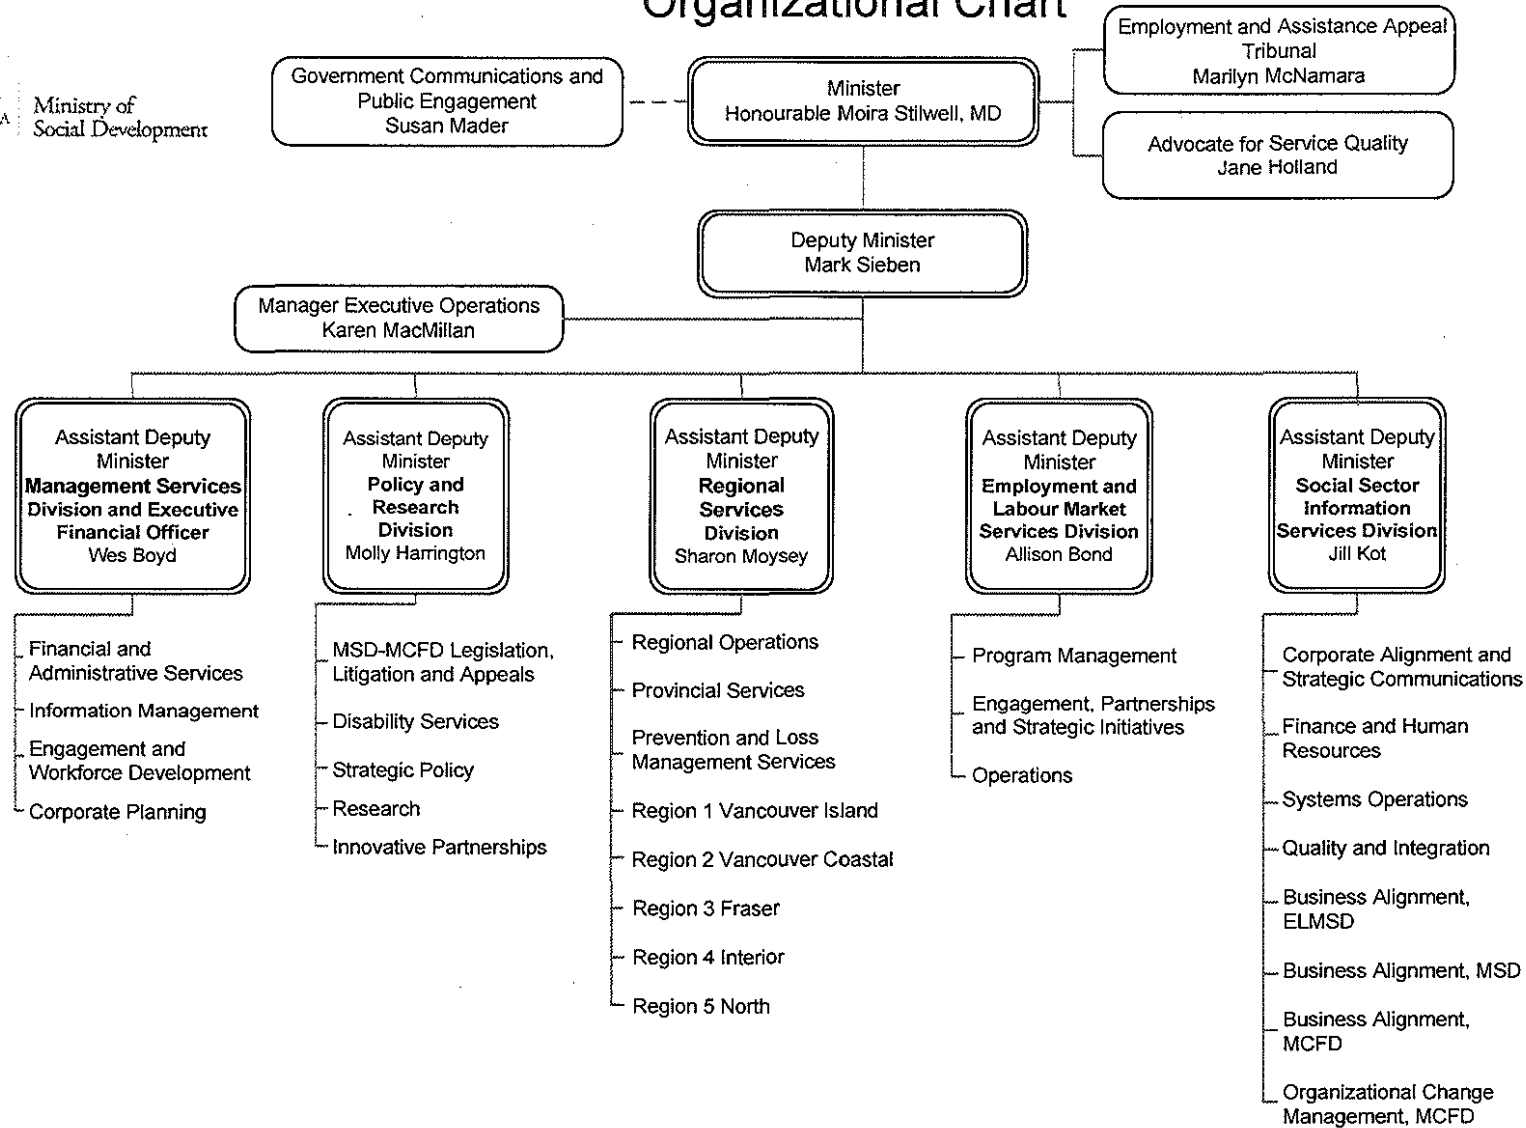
Organizational Chart

Ministry of Social Development

Government Communications and Public Engagement
Susan Mader

Minister
Honourable Moira Stilwell, MD

Employment and Assistance Appeal Tribunal
Marilyn McNamara

Advocate for Service Quality
Jane Holland

Deputy Minister
Mark Sieben

Manager Executive Operations
Karen MacMillan

Assistant Deputy Minister
**Management Services Division and Executive Financial Officer**
Wes Boyd

Financial and Administrative Services
Information Management
Engagement and Workforce Development
Corporate Planning

Assistant Deputy Minister
**Policy and Research Division**
Molly Harrington

MSD-MCFD Legislation, Litigation and Appeals
Disability Services
Strategic Policy
Research
Innovative Partnerships

Assistant Deputy Minister
**Regional Services Division**
Sharon Moysey

Regional Operations
Provincial Services
Prevention and Loss Management Services
Region 1 Vancouver Island
Region 2 Vancouver Coastal
Region 3 Fraser
Region 4 Interior
Region 5 North

Assistant Deputy Minister
**Employment and Labour Market Services Division**
Allison Bond

Program Management
Engagement, Partnerships and Strategic Initiatives
Operations

Assistant Deputy Minister
**Social Sector Information Services Division**
Jill Kot

Corporate Alignment and Strategic Communications
Finance and Human Resources
Systems Operations
Quality and Integration
Business Alignment, ELMSD
Business Alignment, MSD
Business Alignment, MCFD
Organizational Change Management, MCFD